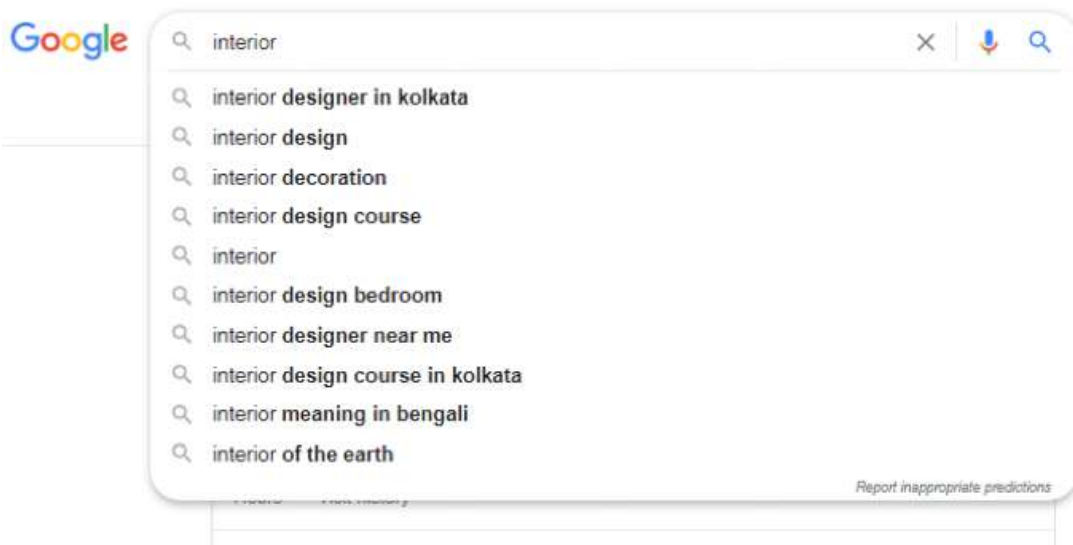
Google

interior

interior designer in kolkata
interior design
interior decoration
interior design course
interior
interior design bedroom
interior designer near me
interior design course in kolkata
interior meaning in bengali
interior of the earth

Report inappropriate predictions

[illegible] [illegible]